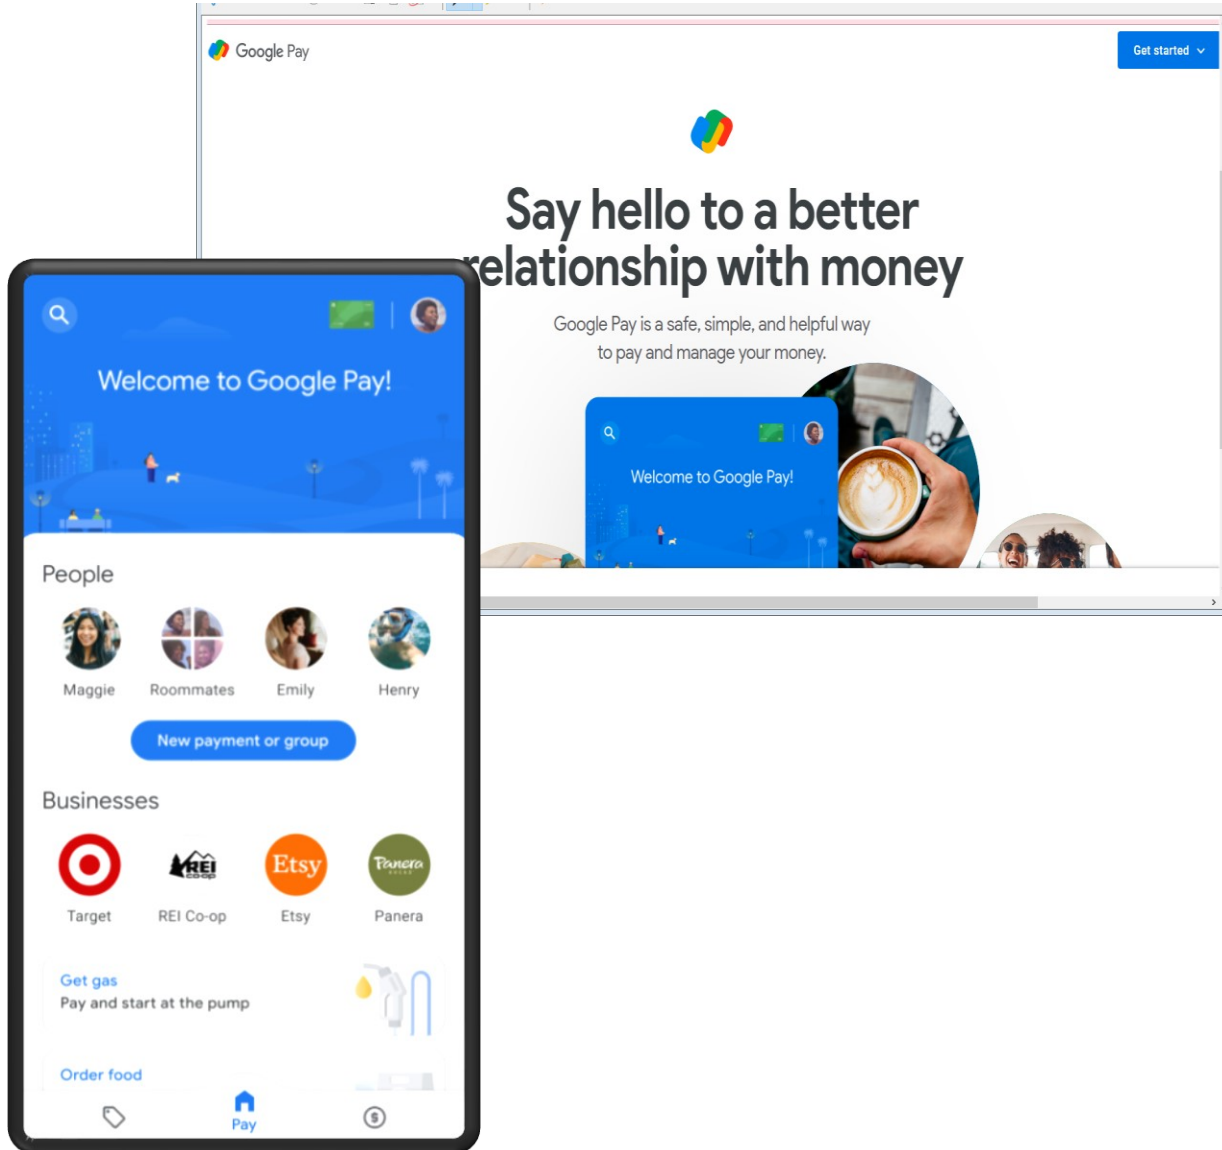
Google Pay

Get started

Say hello to a better relationship with money

Google Pay is a safe, simple, and helpful way to pay and manage your money.

Welcome to Google Pay!

Welcome to Google Pay!

People

Maggie Roommates Emily Henry

New payment or group

Businesses

Target REI Co-op Etsy Panera

Get gas
Pay and start at the pump

Order food

Pay